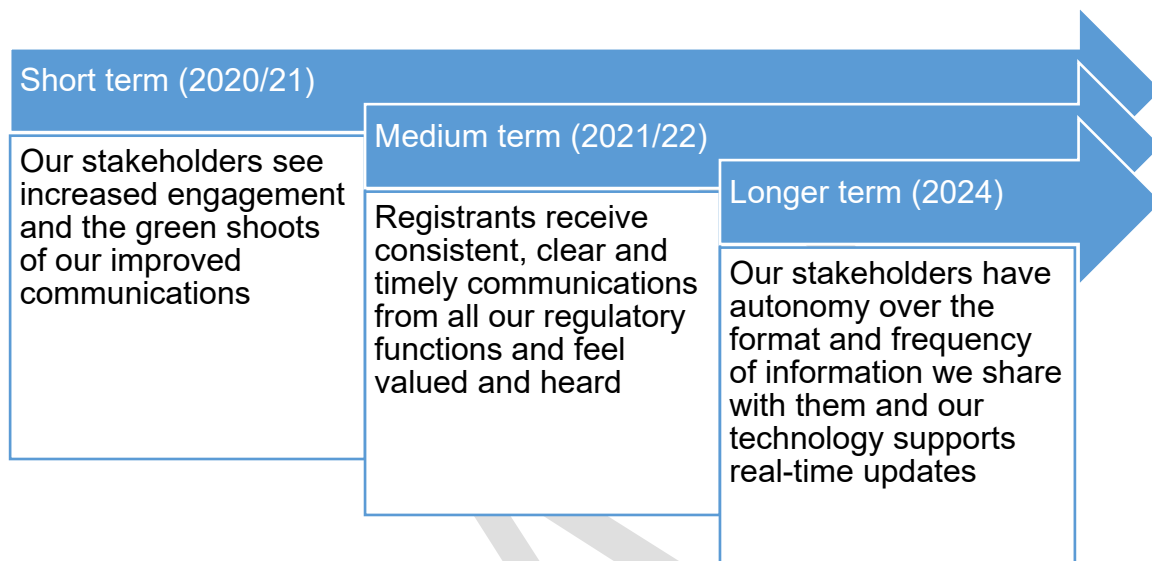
Short term (2020/21)

Our stakeholders see increased engagement and the green shoots of our improved communications

Medium term (2021/22)

Registrants receive consistent, clear and timely communications from all our regulatory functions and feel valued and heard

Longer term (2024)

Our stakeholders have autonomy over the format and frequency of information we share with them and our technology supports real-time updates